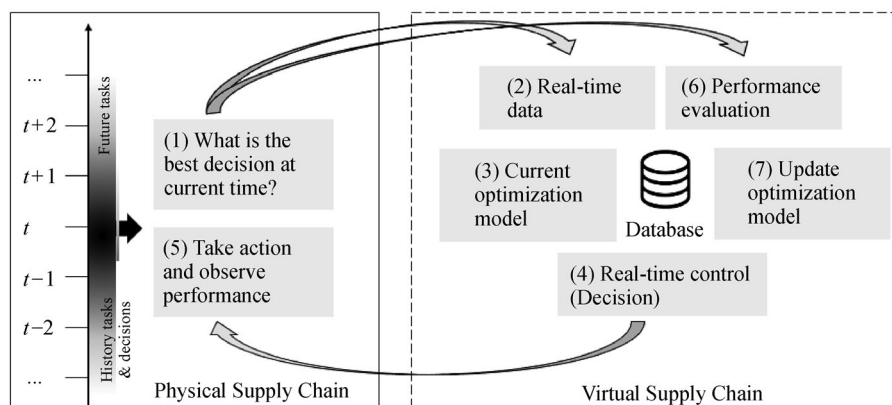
...

$t+2$

$t+1$

$t$

$t-1$

$t-2$

...

Future tasks

History tasks & decisions

(1) What is the best decision at current time?

(5) Take action and observe performance

Physical Supply Chain

(2) Real-time data

(6) Performance evaluation

(3) Current optimization model

Database

(7) Update optimization model

(4) Real-time control (Decision)

Virtual Supply Chain